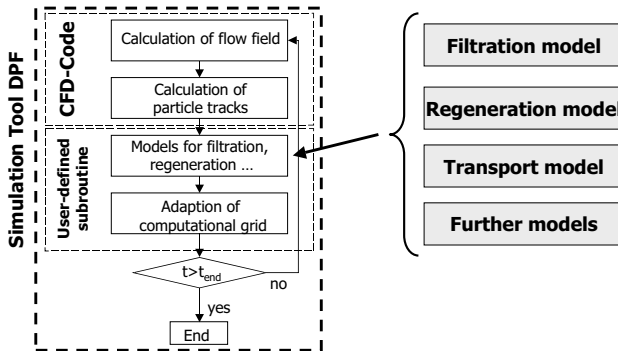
Simulation Tool DPF

CFD-Code

Calculation of flow field

Calculation of particle tracks

User-defined subroutine

Models for filtration, regeneration …

Adaption of computational grid

$t>t_{end}$

no

yes

End

Filtration model

Regeneration model

Transport model

Further models